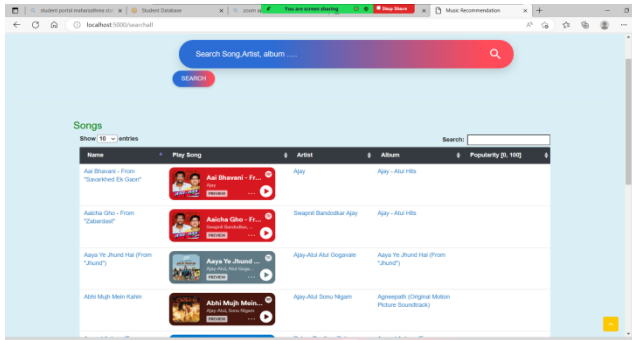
student portal maharashtra sta | Student Database | zoom.u | You are screen sharing | Stop Share | Music Recommendation

localhost:5000/searchall

Search Song,Artist, album .....

SEARCH

Songs

Show 10 entries

Search:

| Name | Play Song | Artist | Album | Popularity [0, 100] |
|---|---|---|---|---|
| Aai Bhavani - From "Savarkhed Ek Gaon" | Aai Bhavani - Fr... Ajay PREVIEW | Ajay | Ajay - Atul Hits | |
| Aaicha Gho - From "Zabardast" | Aaicha Gho - Fr... Swapnil Bandodkar,... PREVIEW | Swapnil Bandodkar Ajay | Ajay - Atul Hits | |
| Aaya Ye Jhund Hai (From "Jhund") | Aaya Ye Jhund ... Ajay-Atul, Atul Gogav... PREVIEW | Ajay-Atul Atul Gogavale | Aaya Ye Jhund Hai (From "Jhund") | |
| Abhi Mujh Mein Kahin | Abhi Mujh Mein... Ajay-Atul, Sonu Nigam PREVIEW | Ajay-Atul Sonu Nigam | Agneepath (Original Motion Picture Soundtrack) | |